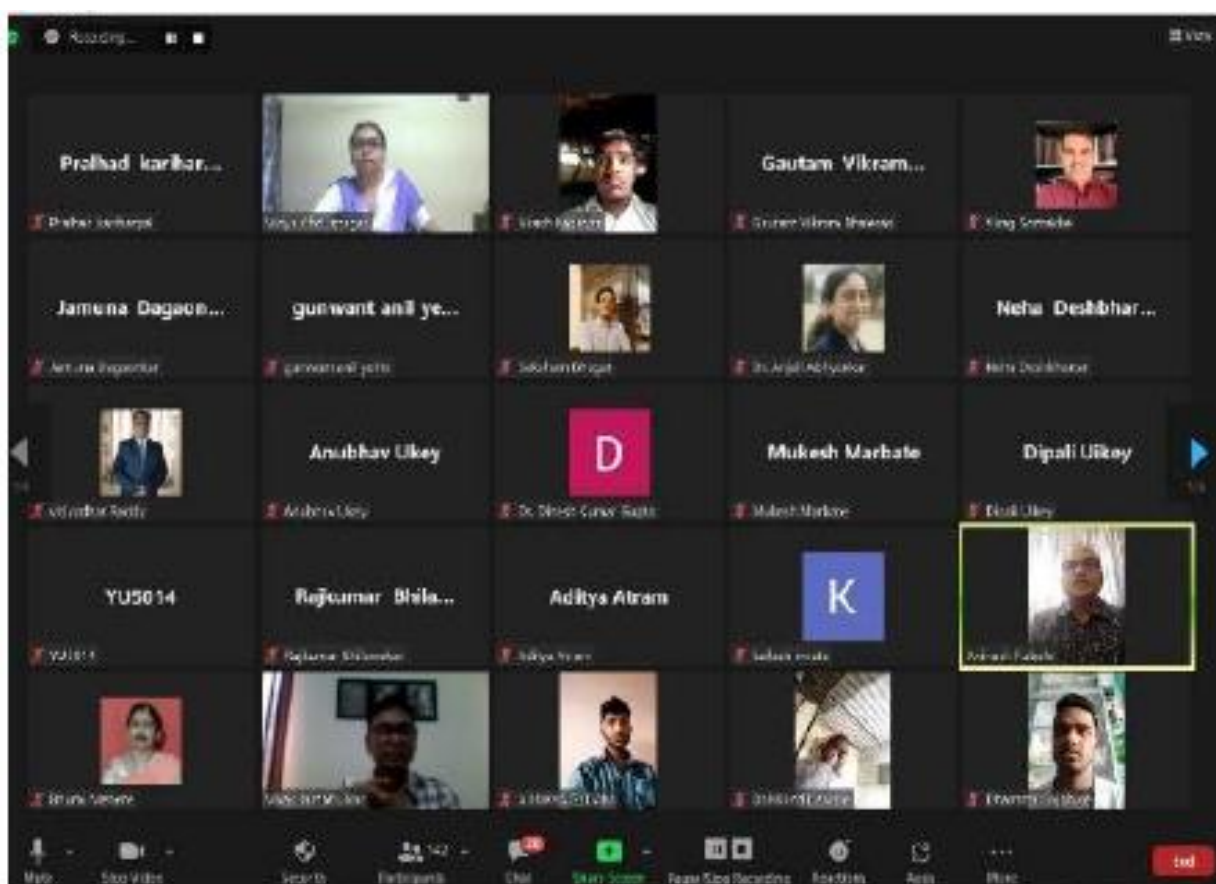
Recording...

View

Pralhad karihar...
Pralhad karihargol
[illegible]
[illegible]
Gautam Vikram...
Gautam Vikram Bhawsar
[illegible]

Jamuna Dagaon...
Jamuna Dagaonkar
gunwant anil ye...
gunwant anil yerne
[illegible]
Dr. Anjali Abhyankar
Neha Deshbhar...
Neha Deshbhartar

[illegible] Reddy
Anubhav Ukey
Anubhav Ukey
D
Dr. Dinesh Kumar Gupta
Mukesh Marbate
Mukesh Marbate
Dipali Ukey
Dipali Ukey

YU5014
YU5014
Rajkumar Bhila...
Rajkumar Bhilawekar
Aditya Atram
Aditya Atram
K
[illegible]
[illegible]

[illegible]
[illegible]
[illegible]
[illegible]
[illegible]

Mute
Stop Video
Security
Participants 142
Chat
Share Screen
Pause/Stop Recording
Reactions
Apps
More
End